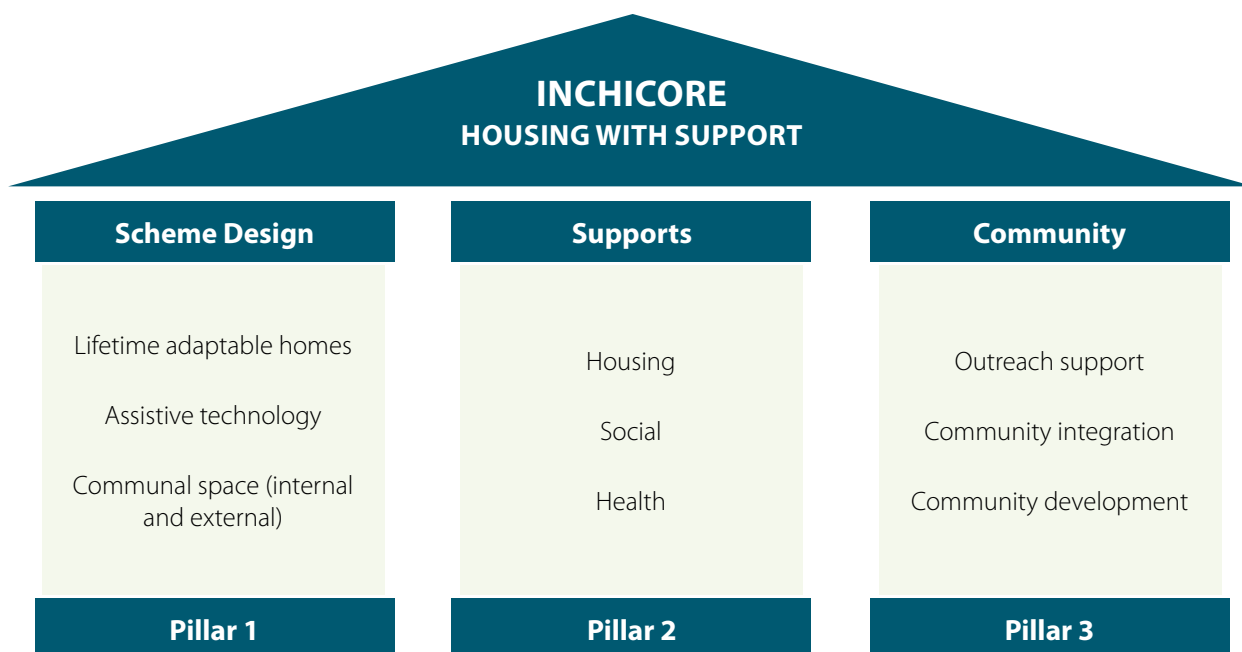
INCHICORE
HOUSING WITH SUPPORT

Scheme Design

Lifetime adaptable homes

Assistive technology

Communal space (internal and external)

Pillar 1

Supports

Housing

Social

Health

Pillar 2

Community

Outreach support

Community integration

Community development

Pillar 3